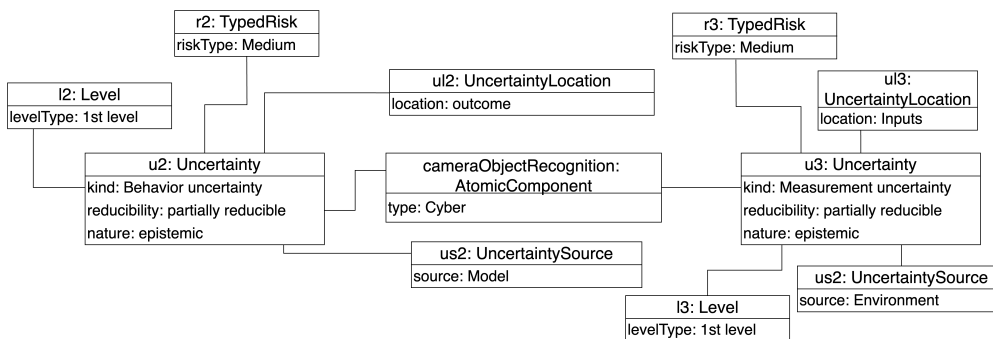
r2: TypedRisk
riskType: Medium

l2: Level
levelType: 1st level

ul2: UncertaintyLocation
location: outcome

u2: Uncertainty
kind: Behavior uncertainty
reducibility: partially reducible
nature: epistemic

cameraObjectRecognition: AtomicComponent
type: Cyber

us2: UncertaintySource
source: Model

r3: TypedRisk
riskType: Medium

ul3: UncertaintyLocation
location: Inputs

u3: Uncertainty
kind: Measurement uncertainty
reducibility: partially reducible
nature: epistemic

us2: UncertaintySource
source: Environment

l3: Level
levelType: 1st level